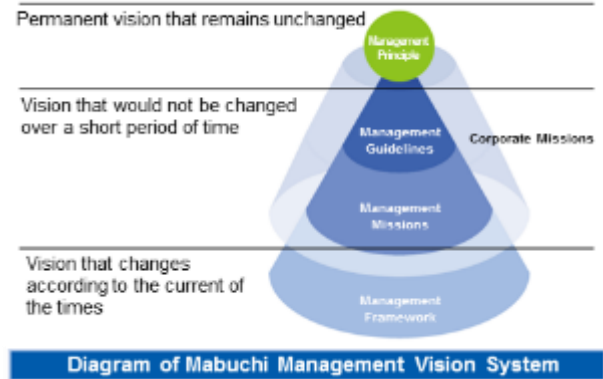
Permanent vision that remains unchanged

Management Principle

Vision that would not be changed over a short period of time

Management Guidelines

Corporate Missions

Management Missions

Vision that changes according to the current of the times

Management Framework

Diagram of Mabuchi Management Vision System